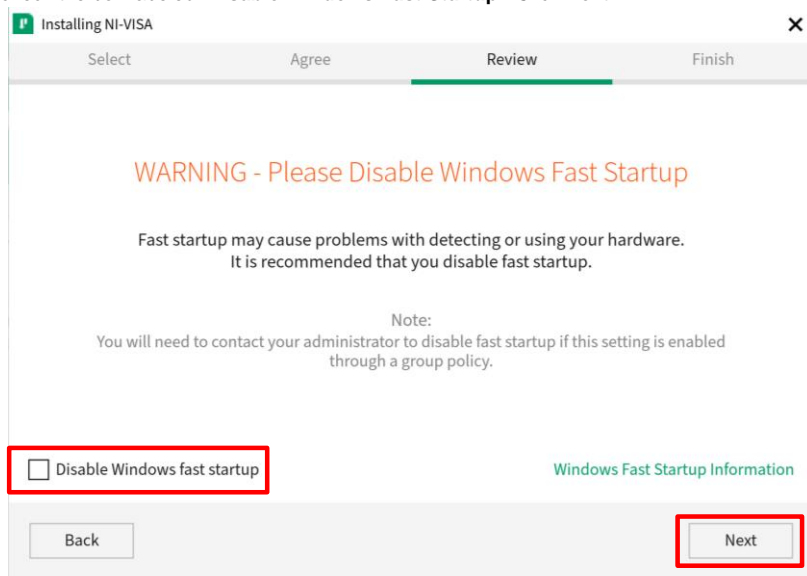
Installing NI-VISA

×

Select

Agree

Review

Finish

WARNING - Please Disable Windows Fast Startup

Fast startup may cause problems with detecting or using your hardware. It is recommended that you disable fast startup.

Note:
You will need to contact your administrator to disable fast startup if this setting is enabled through a group policy.

Disable Windows fast startup

Windows Fast Startup Information

Back

Next